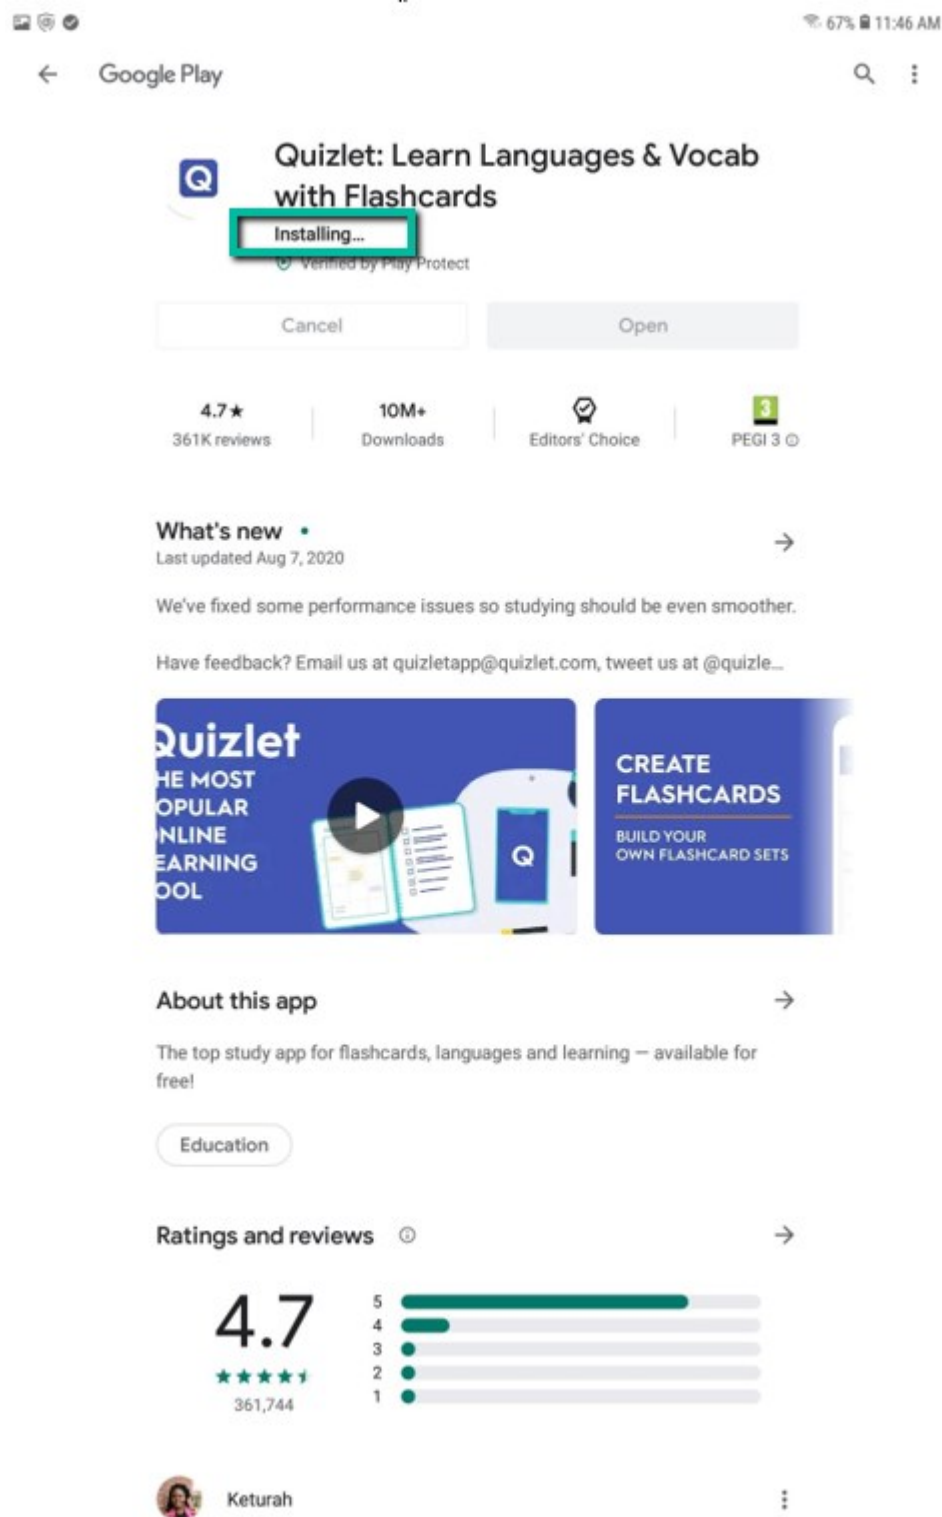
67% 11:46 AM

Google Play

Quizlet: Learn Languages & Vocab with Flashcards

Installing...

Verified by Play Protect

Cancel

Open

4.7★
361K reviews

10M+
Downloads

Editors' Choice

3
PEGI 3

What's new •
Last updated Aug 7, 2020

We've fixed some performance issues so studying should be even smoother.

Have feedback? Email us at quizletapp@quizlet.com, tweet us at @quizle...

Quizlet
HE MOST
OPULAR
NLINE
EARNING
OOL

Q

CREATE FLASHCARDS
BUILD YOUR OWN FLASHCARD SETS

About this app

The top study app for flashcards, languages and learning — available for free!

Education

Ratings and reviews

4.7
★★★★★
361,744

5
4
3
2
1

Keturah